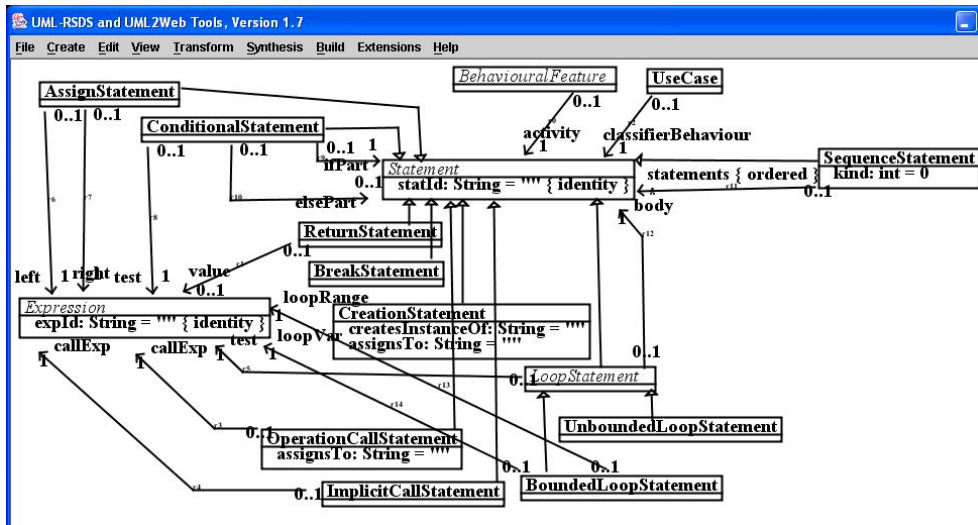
UML-RSDS and UML2Web Tools, Version 1.7

File Create Edit View Transform Synthesis Build Extensions Help

AssignStatement

0..1 0..1

ConditionalStatement

0..1 0..1

0..1 1

ifPart

elsePart

0..1

BehaviouralFeature

0..1

activity

1

UseCase

0..1

classifierBehaviour

1

Statement

statId: String = "" { identity }

statements { ordered }

SequenceStatement

kind: int = 0

0..1

body

1

ReturnStatement

0..1

BreakStatement

left 1 right test 1

value

0..1

Expression

expId: String = "" { identity }

loopRange

1

loopVar

1

test

CreationStatement

createsInstanceOf: String = ""

assignsTo: String = ""

callExp

1

callExp

1

1

0..1

LoopStatement

0..1

UnboundedLoopStatement

0..1

OperationCallStatement

assignsTo: String = ""

0..1

0..1

0..1

ImplicitCallStatement

BoundedLoopStatement